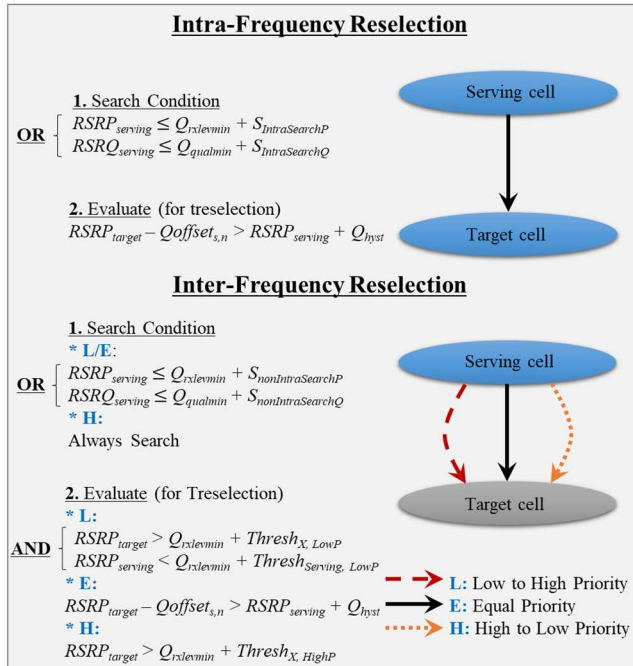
Intra-Frequency Reselection

1. Search Condition

OR $\begin{cases} RSRP_{serving} \leq Q_{rxlevmin} + S_{IntraSearchP} \\ RSRQ_{serving} \leq Q_{qualmin} + S_{IntraSearchQ} \end{cases}$

2. Evaluate (for treselection)

$RSRP_{target} - Qoffset_{s,n} > RSRP_{serving} + Q_{hyst}$

Serving cell

Target cell

Inter-Frequency Reselection

1. Search Condition

* L/E:

OR $\begin{cases} RSRP_{serving} \leq Q_{rxlevmin} + S_{nonIntraSearchP} \\ RSRQ_{serving} \leq Q_{qualmin} + S_{nonIntraSearchQ} \end{cases}$

* H:

Always Search

Serving cell

Target cell

2. Evaluate (for Treselection)

* L:

AND $\begin{cases} RSRP_{target} > Q_{rxlevmin} + Thresh_{X, LowP} \\ RSRP_{serving} < Q_{rxlevmin} + Thresh_{Serving, LowP} \end{cases}$

* E:

$RSRP_{target} - Qoffset_{s,n} > RSRP_{serving} + Q_{hyst}$

* H:

$RSRP_{target} > Q_{rxlevmin} + Thresh_{X, HighP}$

L: Low to High Priority

E: Equal Priority

H: High to Low Priority